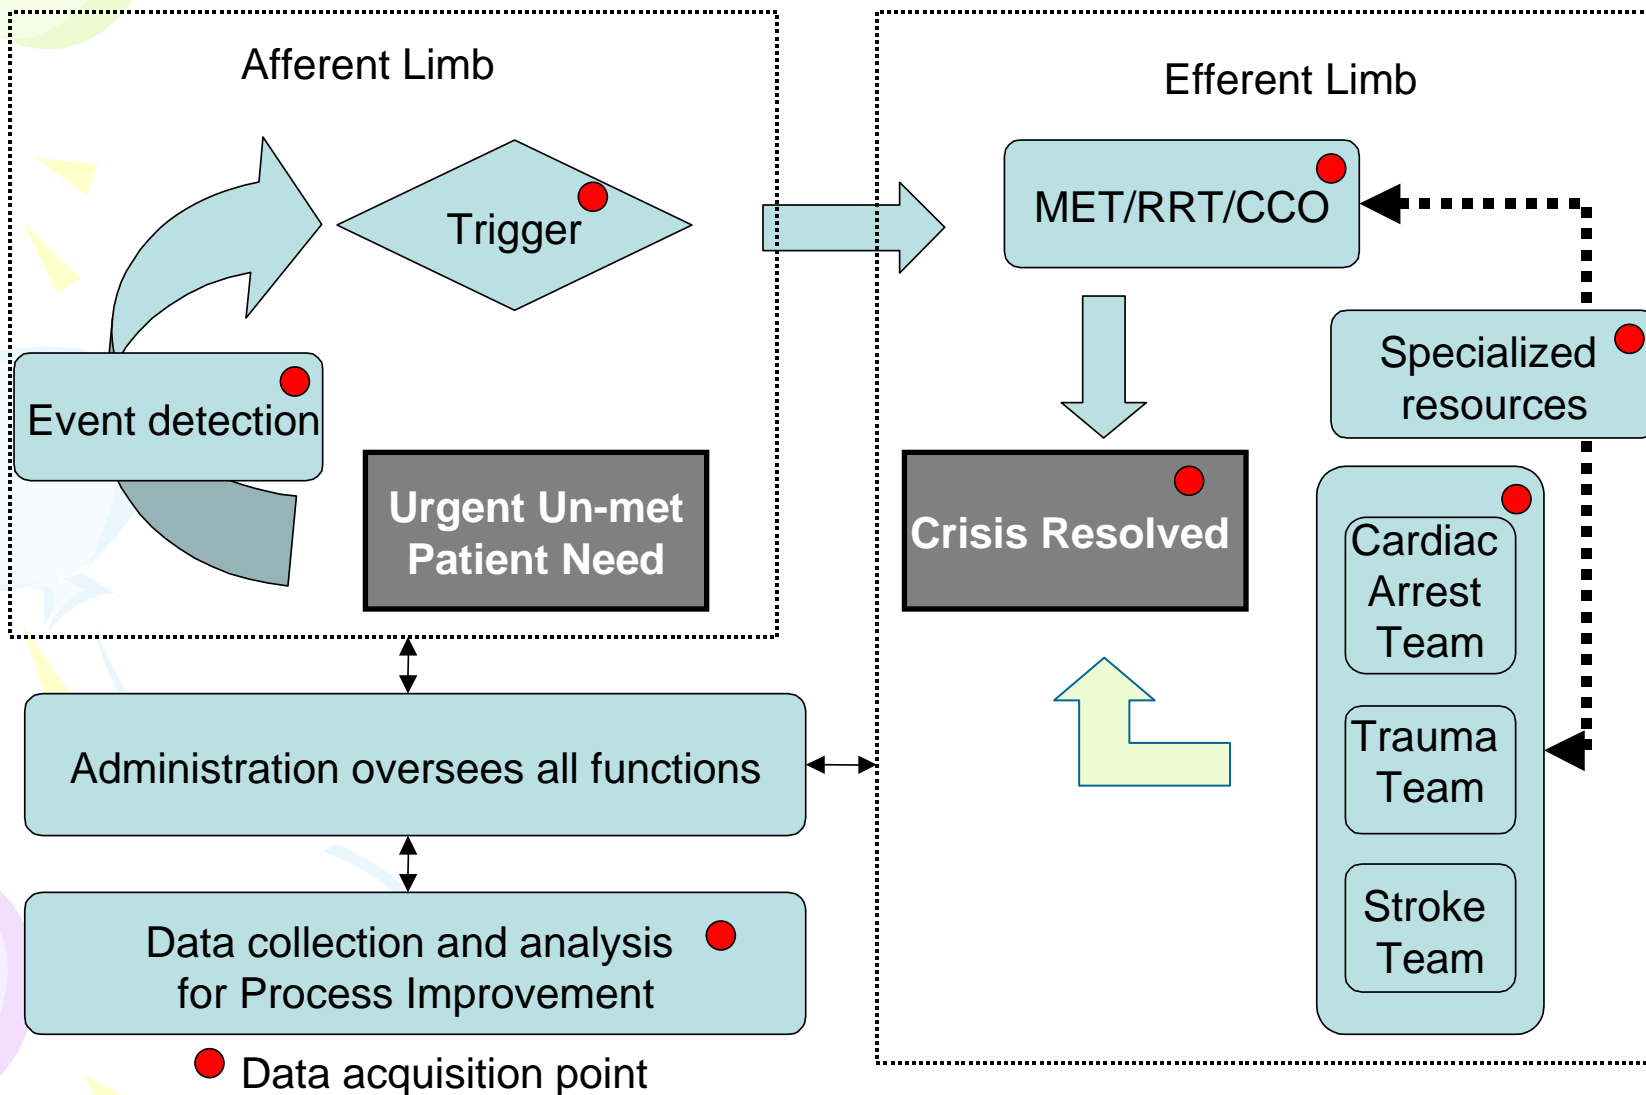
Afferent Limb

Trigger

Event detection

Urgent Un-met Patient Need

Efferent Limb

MET/RRT/CCO

Specialized resources

Crisis Resolved

Cardiac Arrest Team

Trauma Team

Stroke Team

Administration oversees all functions

Data collection and analysis for Process Improvement

Data acquisition point